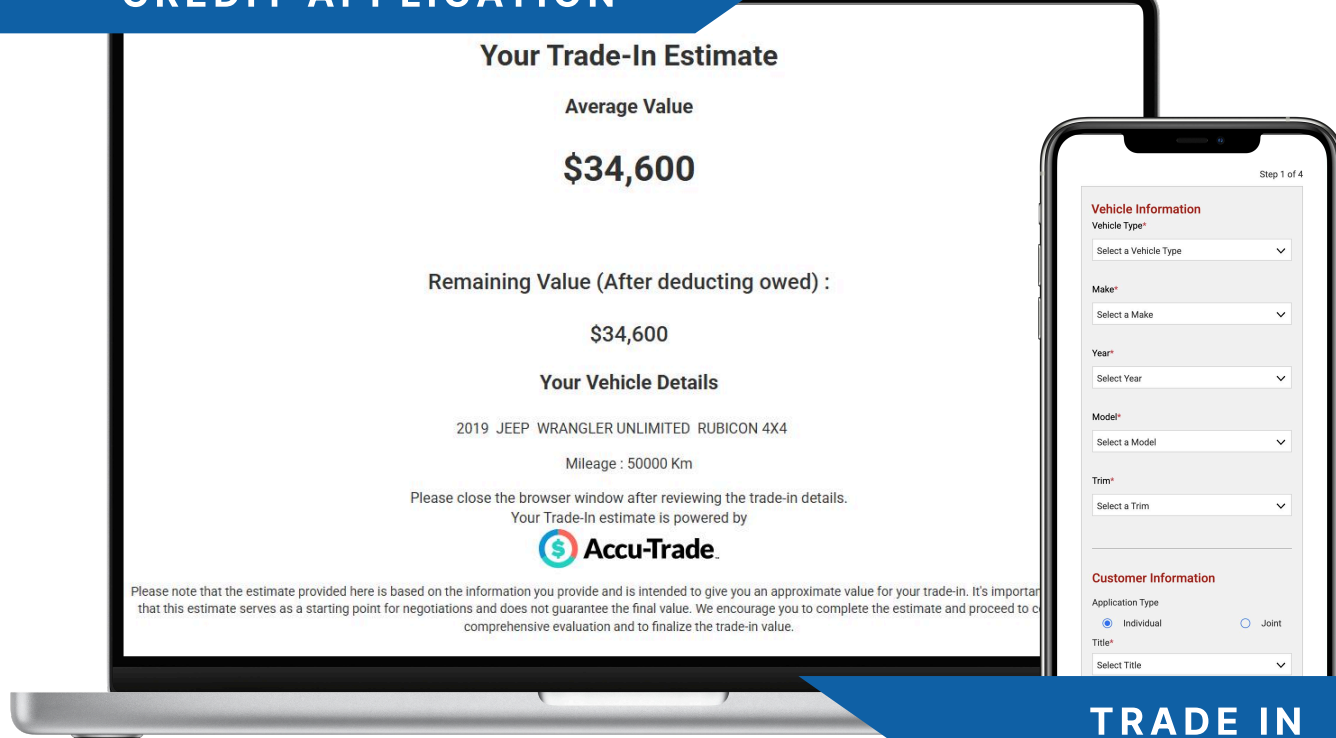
CREDIT APPLICATION

Your Trade-In Estimate

Average Value

$34,600

Remaining Value (After deducting owed) :

$34,600

Your Vehicle Details

2019 JEEP WRANGLER UNLIMITED RUBICON 4X4

Mileage : 50000 Km

Please close the browser window after reviewing the trade-in details.
Your Trade-In estimate is powered by

Accu-Trade

Please note that the estimate provided here is based on the information you provide and is intended to give you an approximate value for your trade-in. It's importan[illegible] that this estimate serves as a starting point for negotiations and does not guarantee the final value. We encourage you to complete the estimate and proceed to c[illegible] comprehensive evaluation and to finalize the trade-in value.

Step 1 of 4

Vehicle Information
Vehicle Type*
Select a Vehicle Type

Make*
Select a Make

Year*
Select Year

Model*
Select a Model

Trim*
Select a Trim

Customer Information
Application Type
Individual
Joint
Title*
Select Title

TRADE IN